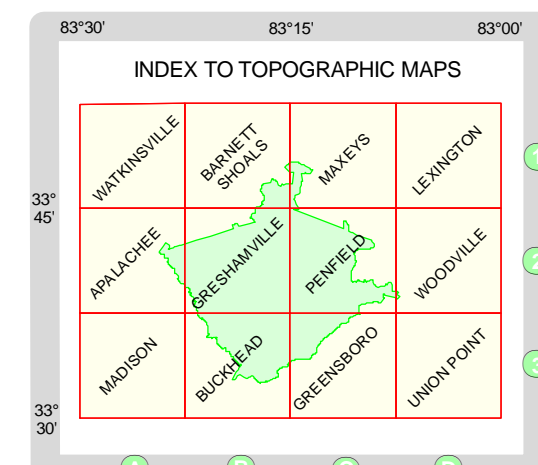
83°30'
83°15'
83°00'

INDEX TO TOPOGRAPHIC MAPS

33° 45'

33° 30'

| WATKINSVILLE | BARNETT SHOALS | MAXEYS | LEXINGTON |
|---|---|---|---|
| APALACHEE | GRESHAMVILLE | PENFIELD | WOODVILLE |
| MADISON | BUCKHEAD | GREENSBORO | UNION POINT |

1
2
3